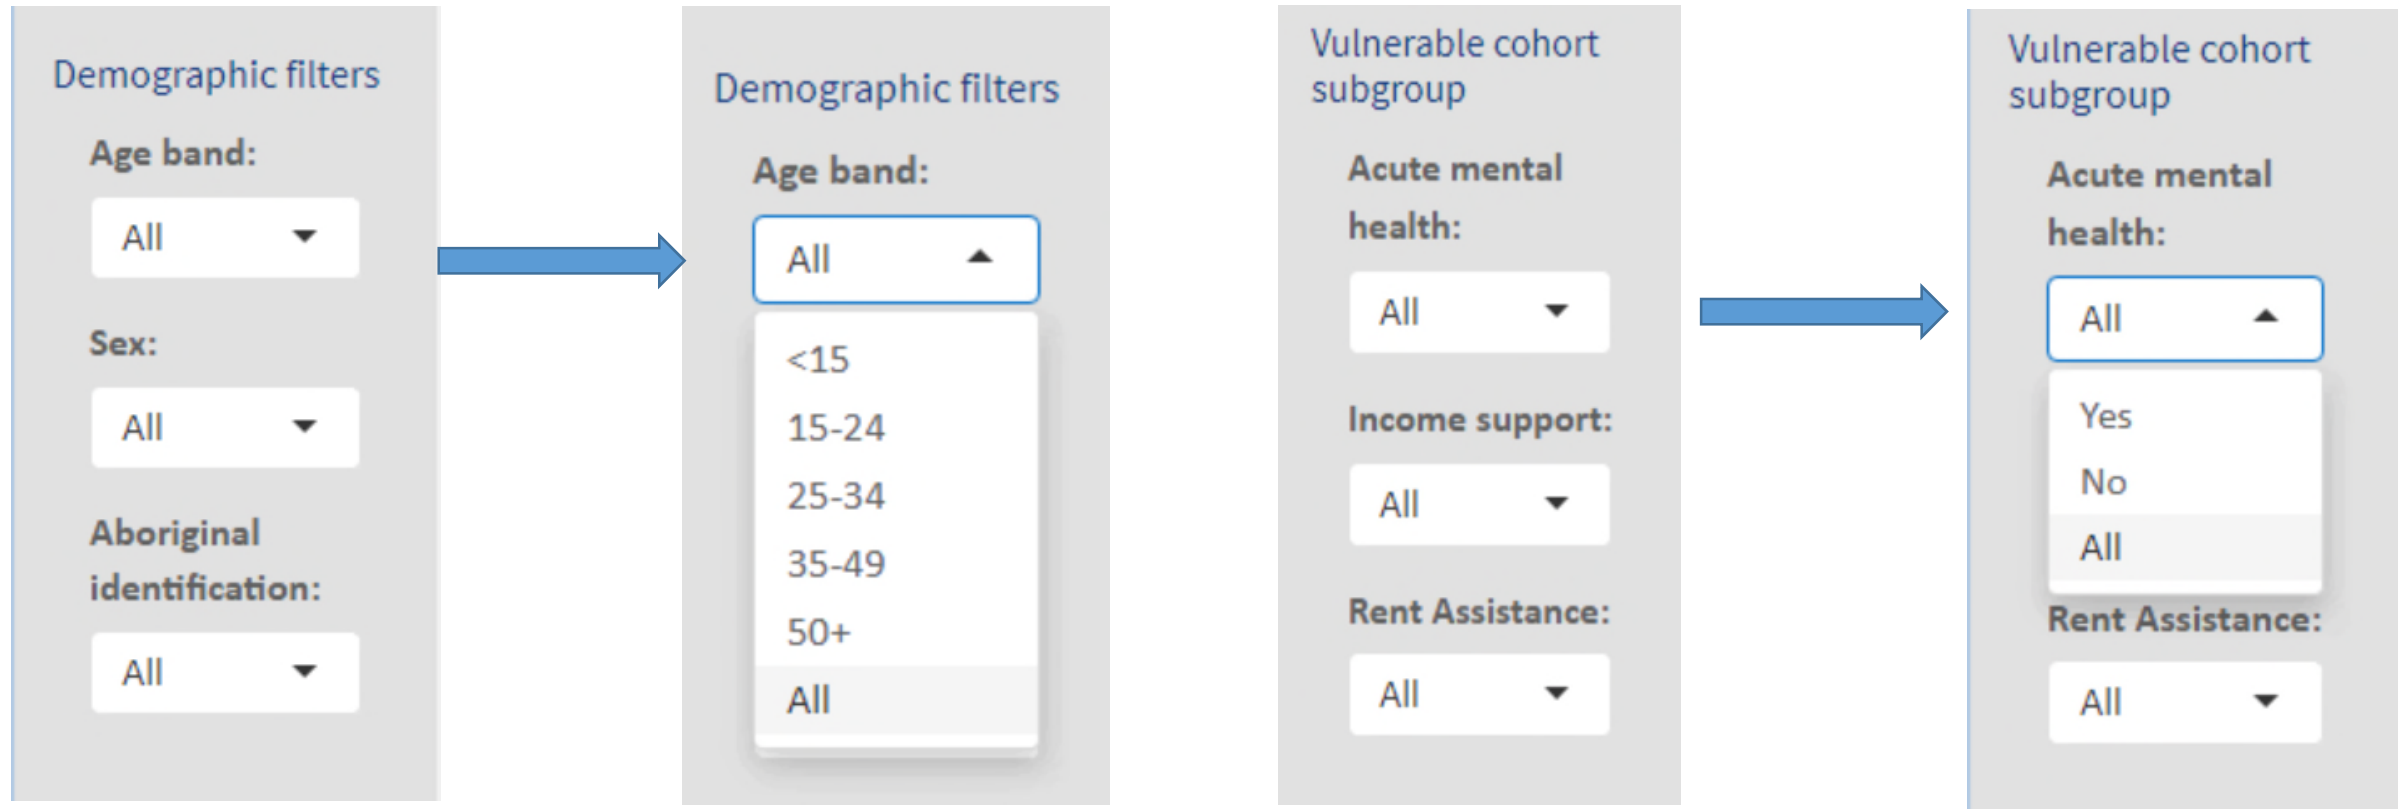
Demographic filters

Age band:

All

Sex:

All

Aboriginal identification:

All

Demographic filters

Age band:

All

<15
15-24
25-34
35-49
50+
All

Vulnerable cohort subgroup

Acute mental health:

All

Income support:

All

Rent Assistance:

All

Vulnerable cohort subgroup

Acute mental health:

All

Yes
No
All

Rent Assistance:

All